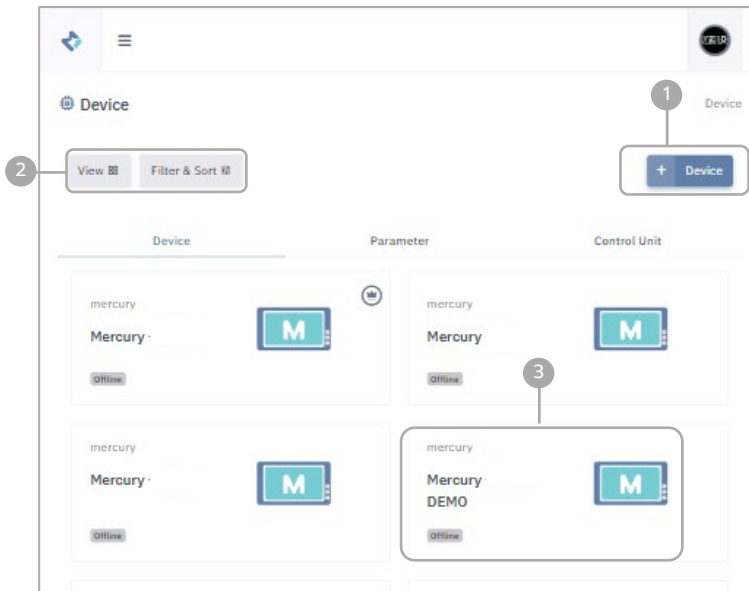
≡

Device

Device

1

2

View

Filter & Sort

+ Device

Device

Parameter

Control Unit

mercury

Mercury ·

M

Offline

mercury

Mercury

M

Offline

3

mercury

Mercury ·

M

Offline

mercury

Mercury

DEMO

M

Offline